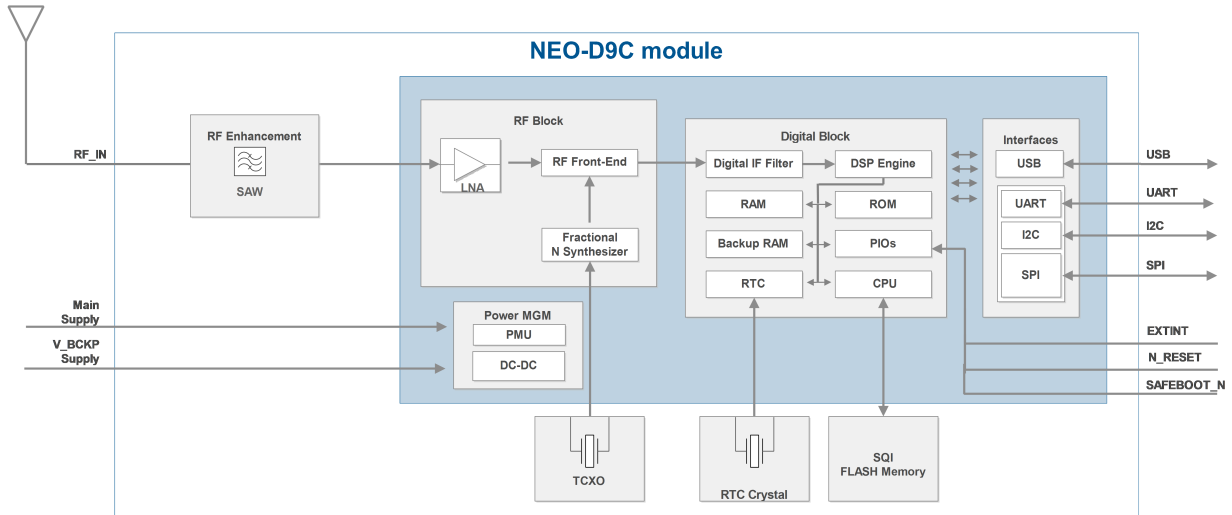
NEO-D9C module

RF_IN

RF Enhancement

SAW

RF Block

LNA

RF Front-End

Fractional N Synthesizer

Digital Block

Digital IF Filter

DSP Engine

RAM

ROM

Backup RAM

PIOs

RTC

CPU

Interfaces

USB

UART

I2C

SPI

USB

UART

I2C

SPI

EXTINT

N_RESET

SAFEBOOT_N

Main Supply

V_BCKP Supply

Power MGM

PMU

DC-DC

TCXO

RTC Crystal

SQI FLASH Memory